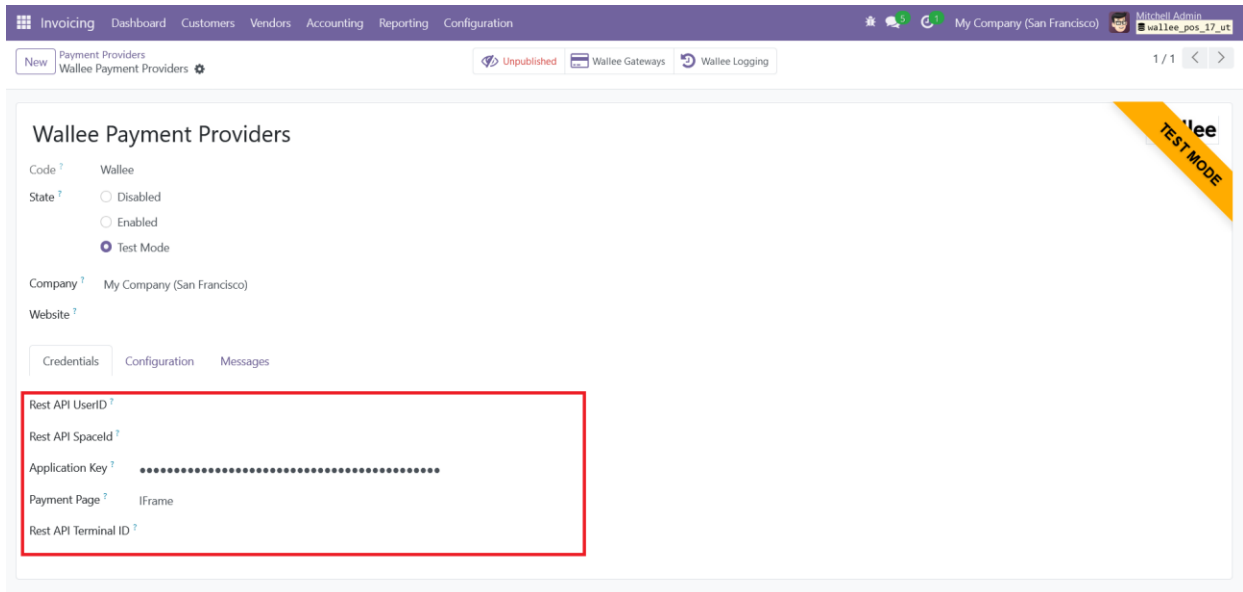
Invoicing Dashboard Customers Vendors Accounting Reporting Configuration

5 1 My Company (San Francisco) Mitchell Admin wallee_pos_17_ut

New Payment Providers
Wallee Payment Providers

Unpublished Wallee Gateways Wallee Logging

1 / 1

Wallee Payment Providers

TEST MODE

Code ? Wallee

State ? Disabled
Enabled
Test Mode

Company ? My Company (San Francisco)

Website ?

Credentials Configuration Messages

Rest API UserID ?

Rest API SpaceId ?

Application Key ? ••••••••••••••••••••••••••••••••••••••••

Payment Page ? IFrame

Rest API Terminal ID ?